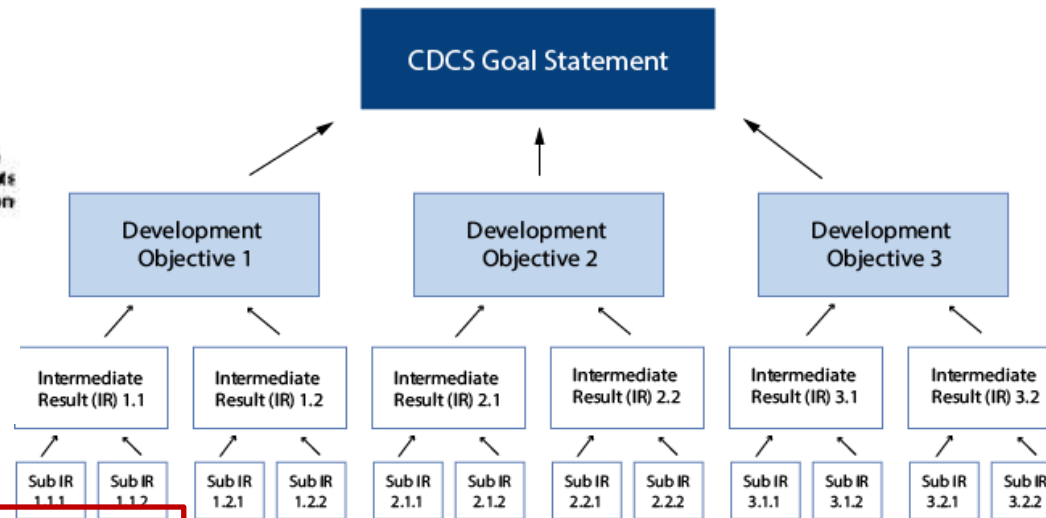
CDCS Goal Statement

Development Objective 1

Development Objective 2

Development Objective 3

Intermediate Result (IR) 1.1

Intermediate Result (IR) 1.2

Intermediate Result (IR) 2.1

Intermediate Result (IR) 2.2

Intermediate Result (IR) 3.1

Intermediate Result (IR) 3.2

Sub IR 1.1.1

Sub IR 1.1.2

Sub IR 1.2.1

Sub IR 1.2.2

Sub IR 2.1.1

Sub IR 2.1.2

Sub IR 2.2.1

Sub IR 2.2.2

Sub IR 3.1.1

Sub IR 3.1.2

Sub IR 3.2.1

Sub IR 3.2.2